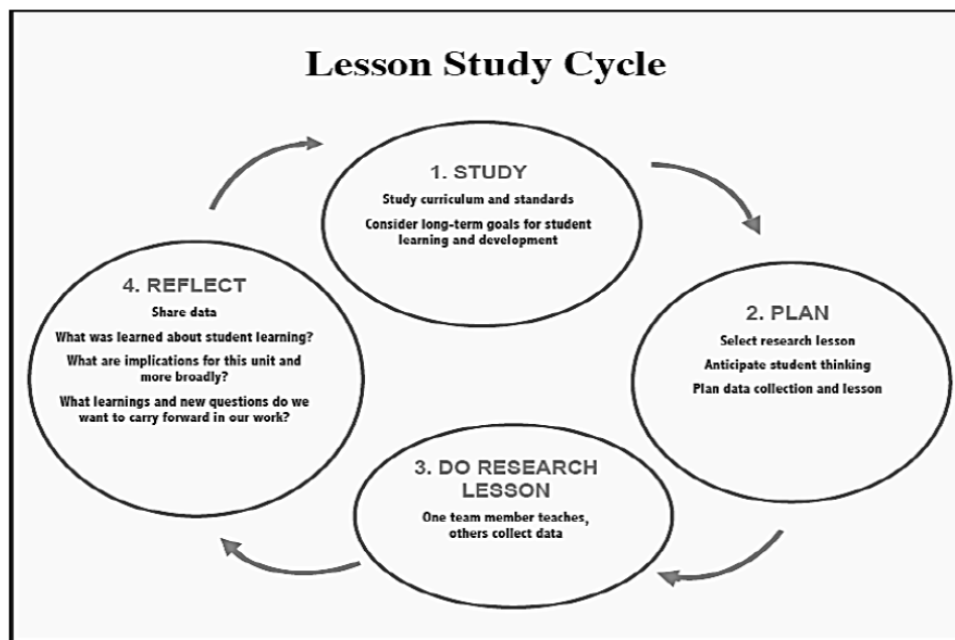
Lesson Study Cycle

1. STUDY

Study curriculum and standards

Consider long-term goals for student learning and development

2. PLAN

Select research lesson

Anticipate student thinking

Plan data collection and lesson

3. DO RESEARCH LESSON

One team member teaches, others collect data

4. REFLECT

Share data

What was learned about student learning?

What are implications for this unit and more broadly?

What learnings and new questions do we want to carry forward in our work?